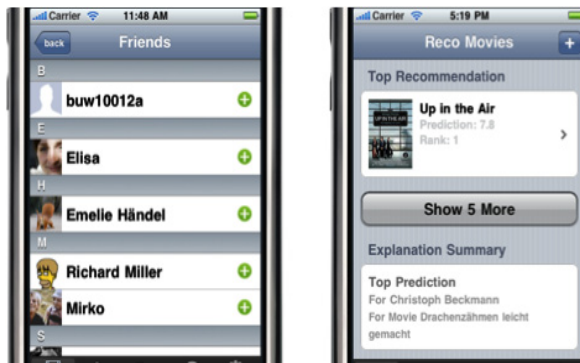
Carrier 11:48 AM

back Friends

B

buw10012a

E

Elisa

H

Emelie Händel

M

Richard Miller

Mirko

S

Carrier 5:19 PM

Reco Movies +

Top Recommendation

Up in the Air

Prediction: 7.8

Rank: 1

Show 5 More

Explanation Summary

Top Prediction

For Christoph Beckmann

For Movie Drachenzähmen leicht gemacht